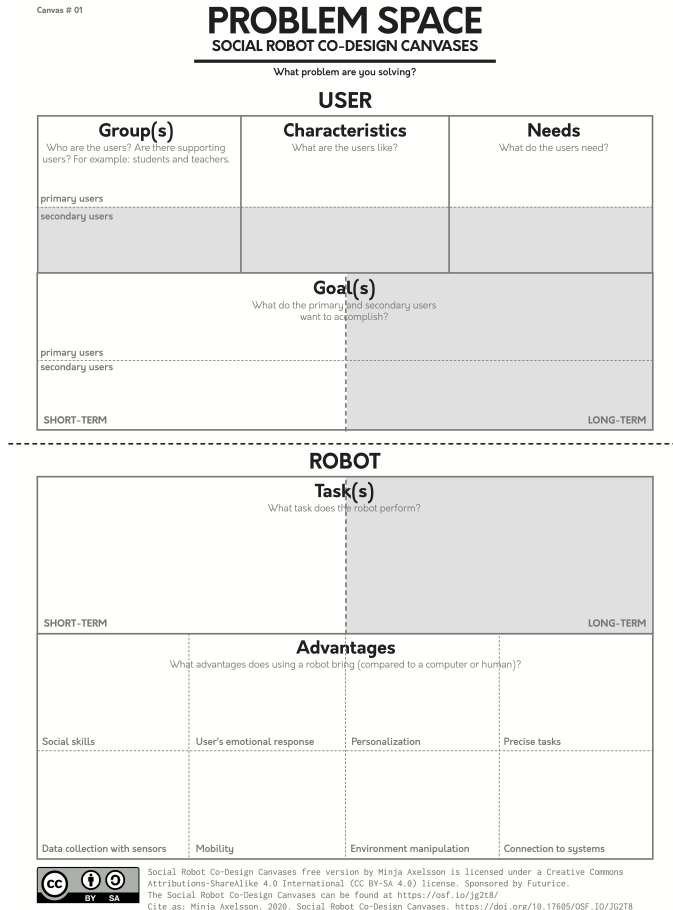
Canvas # 01

PROBLEM SPACE
SOCIAL ROBOT CO-DESIGN CANVASES

What problem are you solving?

USER

Group(s)
Who are the users? Are there supporting users? For example: students and teachers.

primary users

secondary users

Characteristics
What are the users like?

Needs
What do the users need?

Goal(s)
What do the primary and secondary users want to accomplish?

primary users

secondary users

SHORT-TERM

LONG-TERM

ROBOT

Task(s)
What task does the robot perform?

SHORT-TERM

LONG-TERM

Advantages
What advantages does using a robot bring (compared to a computer or human)?

Social skills

User's emotional response

Personalization

Precise tasks

Data collection with sensors

Mobility

Environment manipulation

Connection to systems

cc BY SA

Social Robot Co-Design Canvases free version by Minja Axelsson is licensed under a Creative Commons Attributions-ShareAlike 4.0 International (CC BY-SA 4.0) license. Sponsored by Futurice.
The Social Robot Co-Design Canvases can be found at https://osf.io/jg2t8/
Cite as: Minja Axelsson. 2020. Social Robot Co-Design Canvases. https://doi.org/10.17605/OSF.IO/JG2T8